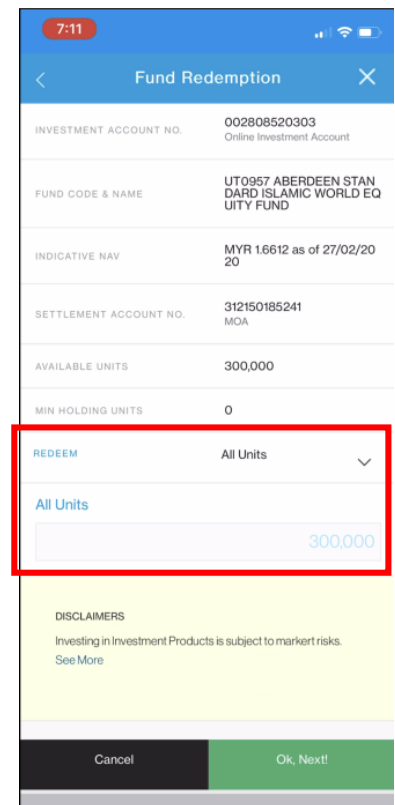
7:11

Fund Redemption

INVESTMENT ACCOUNT NO.
002808520303
Online Investment Account

FUND CODE & NAME
UT0957 ABERDEEN STANDARD ISLAMIC WORLD EQUITY FUND

INDICATIVE NAV
MYR 1.6612 as of 27/02/2020

SETTLEMENT ACCOUNT NO.
312150185241
MOA

AVAILABLE UNITS
300,000

MIN HOLDING UNITS
0

REDEEM
All Units

All Units
300,000

DISCLAIMERS
Investing in Investment Products is subject to markert risks.
See More

Cancel
Ok, Next!